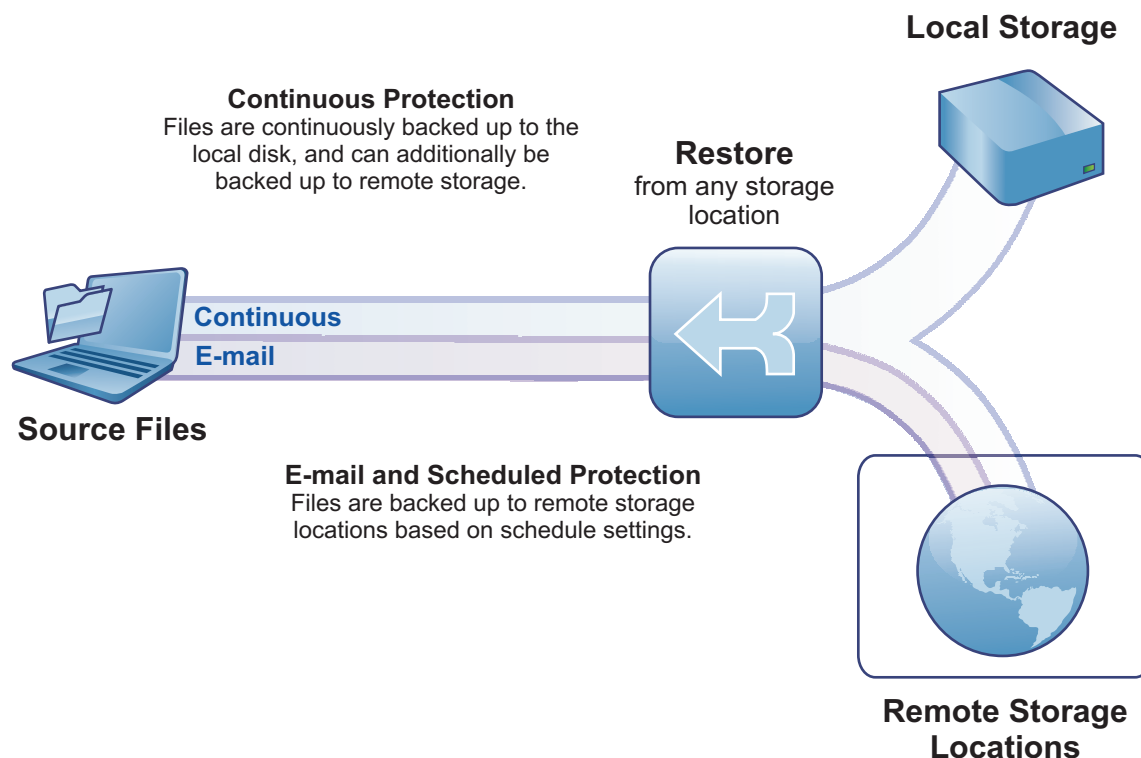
Local Storage

Continuous Protection
Files are continuously backed up to the local disk, and can additionally be backed up to remote storage.

Restore
from any storage location

Continuous
E-mail

Source Files

E-mail and Scheduled Protection
Files are backed up to remote storage locations based on schedule settings.

Remote Storage Locations